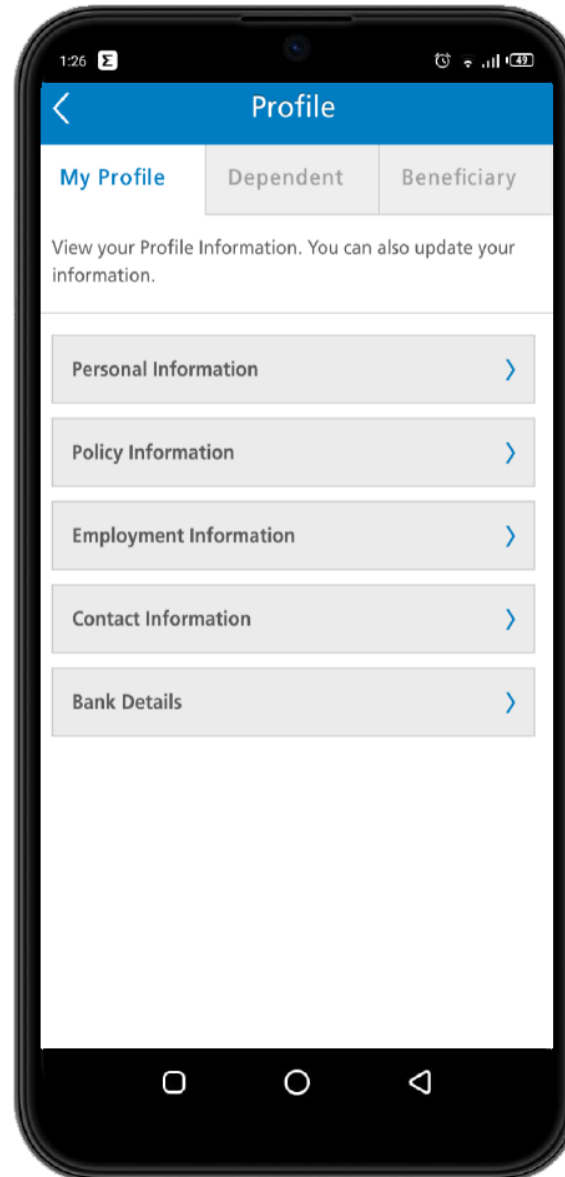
1:26

49

Profile

My Profile

Dependent

Beneficiary

View your Profile Information. You can also update your information.

Personal Information

Policy Information

Employment Information

Contact Information

Bank Details